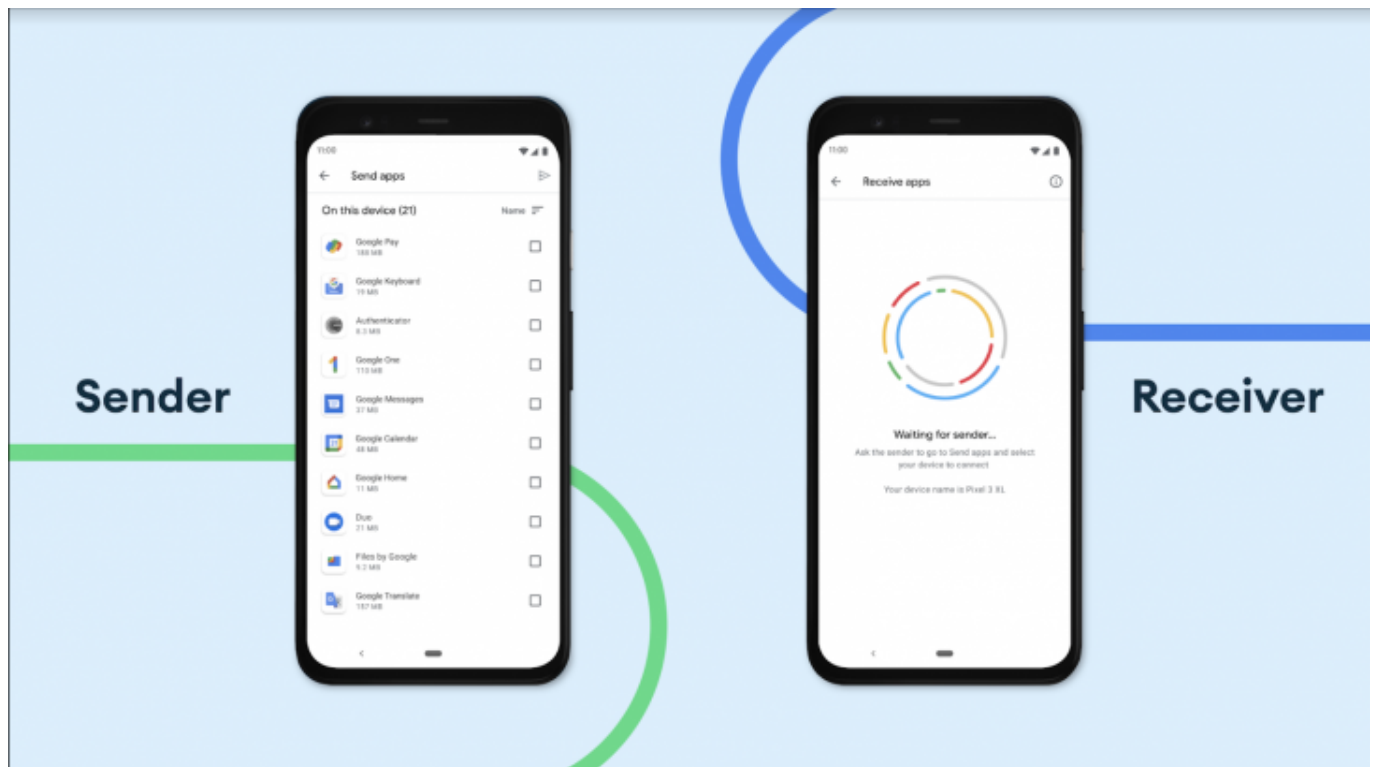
Sender

11:00

Send apps

On this device (21)

Name

Google Pay
188 MB

Google Keyboard
19 MB

Authenticator
8.3 MB

Google One
110 MB

Google Messages
37 MB

Google Calendar
48 MB

Google Home
11 MB

Duo
21 MB

Files by Google
9.2 MB

Google Translate
187 MB

11:00

Receive apps

Waiting for sender...

Ask the sender to go to Send apps and select your device to connect

Your device name is Pixel 3 XL

Receiver